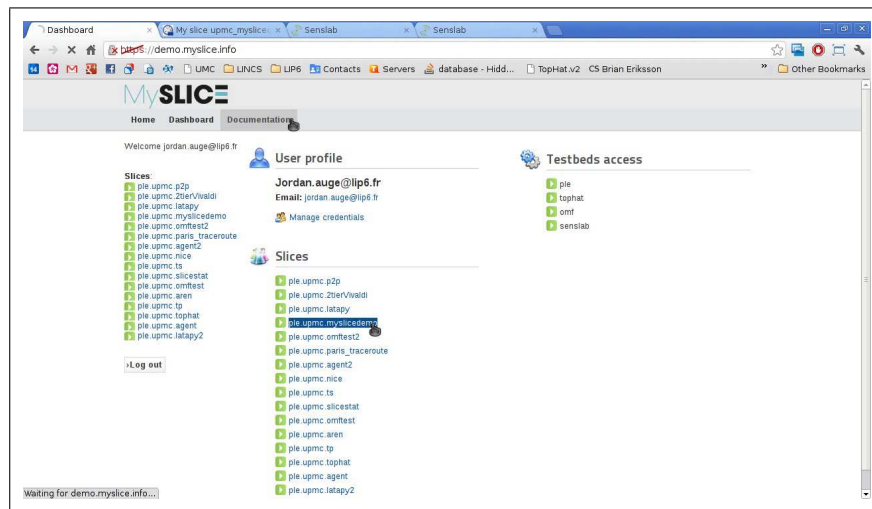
Dashboard
My slice upmc_myslice
Senslab
Senslab

https://demo.myslice.info

UMC LINCS LIP6 Contacts Servers database - Hidd... TopHat.v2 CS Brian Eriksson
Other Bookmarks

MySLICE

Home Dashboard Documentation

Welcome jordan.auge@lip6.fr

Slices:
ple.upmc.p2p
ple.upmc.2tierVivaldi
ple.upmc.latapy
ple.upmc.myslicedemo
ple.upmc.omftest2
ple.upmc.paris_traceroute
ple.upmc.agent2
ple.upmc.nice
ple.upmc.ts
ple.upmc.slicestat
ple.upmc.omftest
ple.upmc.aren
ple.upmc.tp
ple.upmc.tophat
ple.upmc.agent
ple.upmc.latapy2

›Log out

User profile

Jordan.auge@lip6.fr
Email: jordan.auge@lip6.fr

Manage credentials

Slices

ple.upmc.p2p
ple.upmc.2tierVivaldi
ple.upmc.latapy
ple.upmc.myslicedemo
ple.upmc.omftest2
ple.upmc.paris_traceroute
ple.upmc.agent2
ple.upmc.nice
ple.upmc.ts
ple.upmc.slicestat
ple.upmc.omftest
ple.upmc.aren
ple.upmc.tp
ple.upmc.tophat
ple.upmc.agent
ple.upmc.latapy2

Testbeds access

ple
tophat
omf
senslab

Waiting for demo.myslice.info...